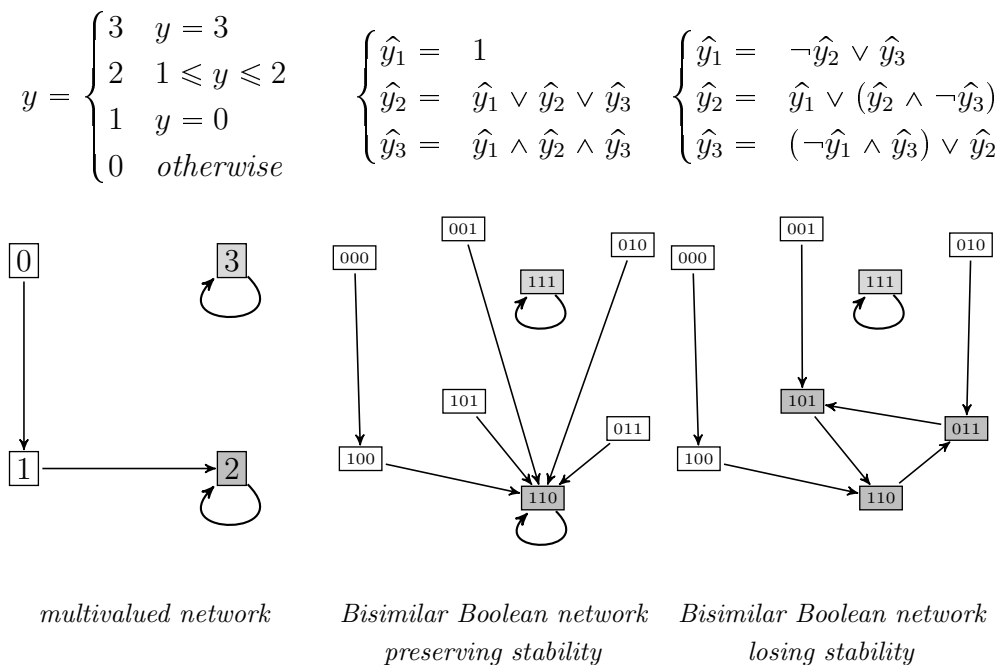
$y = \begin{cases} 3 & y = 3 \\ 2 & 1 \leqslant y \leqslant 2 \\ 1 & y = 0 \\ 0 & otherwise \end{cases}$

$\begin{cases} \hat{y_1} = & 1 \\ \hat{y_2} = & \hat{y_1} \vee \hat{y_2} \vee \hat{y_3} \\ \hat{y_3} = & \hat{y_1} \wedge \hat{y_2} \wedge \hat{y_3} \end{cases}$

$\begin{cases} \hat{y_1} = & \neg\hat{y_2} \vee \hat{y_3} \\ \hat{y_2} = & \hat{y_1} \vee (\hat{y_2} \wedge \neg\hat{y_3}) \\ \hat{y_3} = & (\neg\hat{y_1} \wedge \hat{y_3}) \vee \hat{y_2} \end{cases}$

0
3
1
2

000
001
111
010
101
011
100
110

000
001
111
010
101
011
100
110

multivalued network

Bisimilar Boolean network preserving stability

Bisimilar Boolean network losing stability